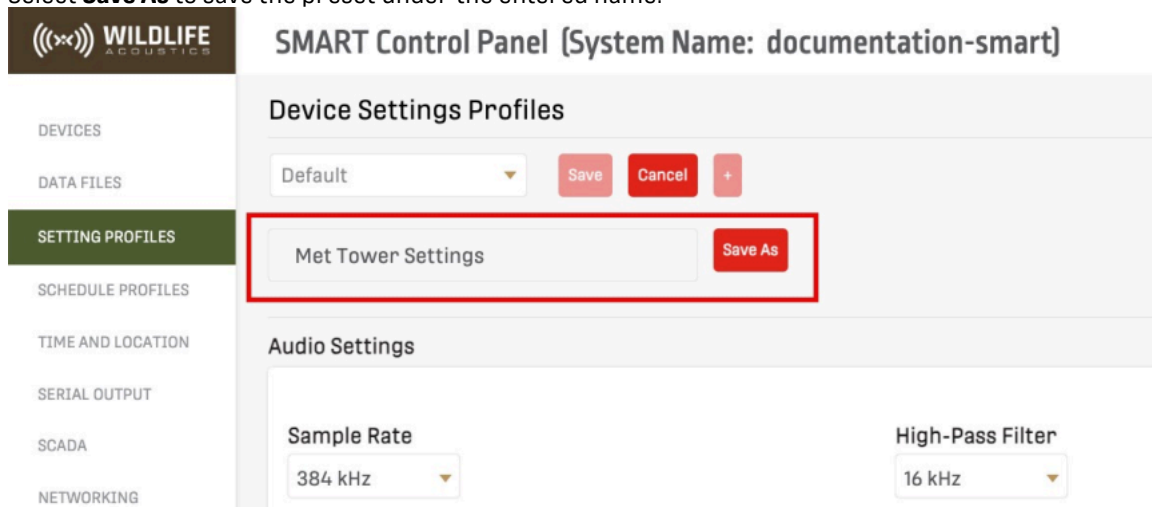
Select **Save As** to save the preset under the entered name.

WILDLIFE ACOUSTICS

SMART Control Panel (System Name: documentation-smart)

DEVICES

DATA FILES

SETTING PROFILES

SCHEDULE PROFILES

TIME AND LOCATION

SERIAL OUTPUT

SCADA

NETWORKING

Device Settings Profiles

Default

Save

Cancel

+

Met Tower Settings

Save As

Audio Settings

Sample Rate

384 kHz

High-Pass Filter

16 kHz